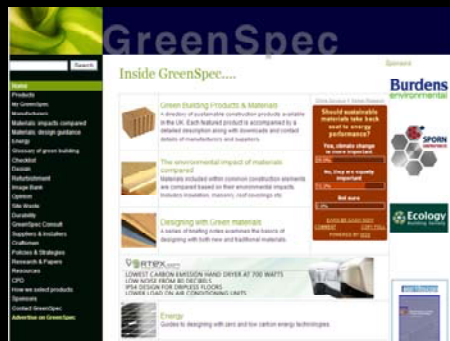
GreenSpec

Search

Home
Products
My GreenSpec
Manufacturers
Materials: impacts compared
Materials: design guidance
Energy
Glossary of green building
Checklist
Details
Refurbishment
Image Bank
Opinion
Site Books
Durability
GreenSpec Consult
Suppliers & Installers
Craftsmen
Policies & Strategies
Research & Papers
Resources
CPD
How we select products
Sponsors
Contact GreenSpec
Advertise on GreenSpec

Inside GreenSpec....

Green Building Products & Materials
A directory of sustainable construction products available in the UK. Each featured product is accompanied by a detailed description along with downloads and contact details of manufacturers and suppliers.

The environmental impact of materials compared
Materials included within common construction elements are compared based on their environmental impacts. Includes insulation, masonry, roof coverings etc.

Designing with Green materials
A series of briefing notes examines the basics of designing with both new and traditional materials.

VORTEX.com
LOWEST CARBON EMISSION HAND DRYER AT 700 WATTS
LOW NOISE FROM 60 DECIBELS
IP54 DESIGN FOR DRIPLESS FLOORS
LOWER LOAD ON AIR CONDITIONING UNITS

Energy
Guides to designing with zero and low carbon energy technologies

Should sustainable materials take back seat to energy performance?
Yes, climate change is more important
No, they are equally important
Not sure

Sponsors
Burdens environmental
SPORN
Ecology